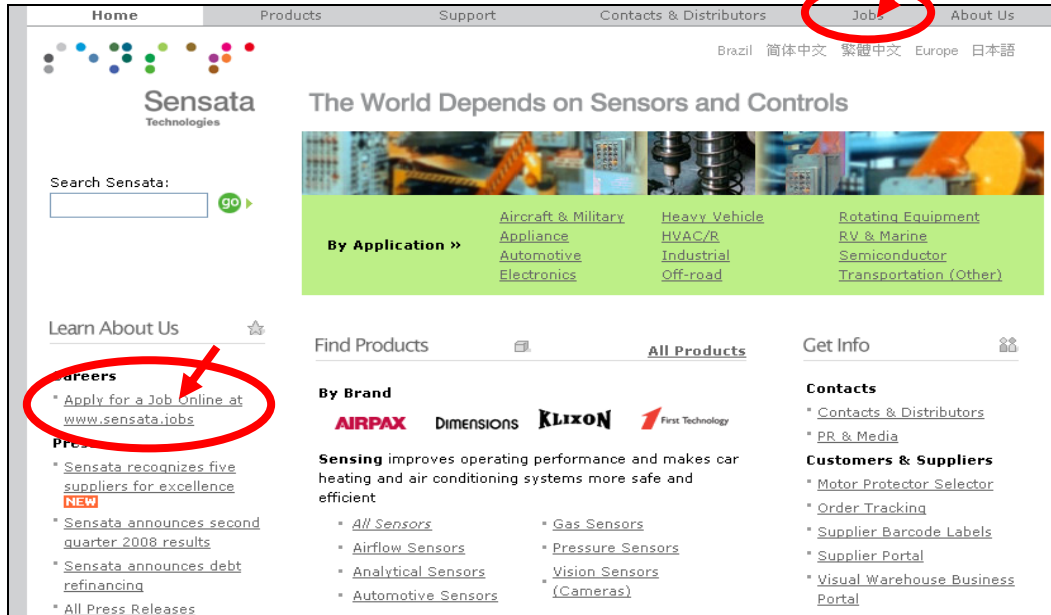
Home | Products | Support | Contacts & Distributors | Jobs | About Us

Brazil 简体中文 繁體中文 Europe 日本語

Sensata Technologies

The World Depends on Sensors and Controls

Search Sensata:

go

By Application »

Aircraft & Military
Appliance
Automotive
Electronics

Heavy Vehicle
HVAC/R
Industrial
Off-road

Rotating Equipment
RV & Marine
Semiconductor
Transportation (Other)

Learn About Us

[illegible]areers

Apply for a Job Online at www.sensata.jobs

Pres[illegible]

Sensata recognizes five suppliers for excellence NEW

Sensata announces second quarter 2008 results

Sensata announces debt refinancing

All Press Releases

Find Products

All Products

By Brand

AIRPAX DIMENSIONS KLIXON First Technology

Sensing improves operating performance and makes car heating and air conditioning systems more safe and efficient

All Sensors
Airflow Sensors
Analytical Sensors
Automotive Sensors

Gas Sensors
Pressure Sensors
Vision Sensors (Cameras)

Get Info

Contacts

Contacts & Distributors
PR & Media

Customers & Suppliers

Motor Protector Selector
Order Tracking
Supplier Barcode Labels
Supplier Portal
Visual Warehouse Business Portal